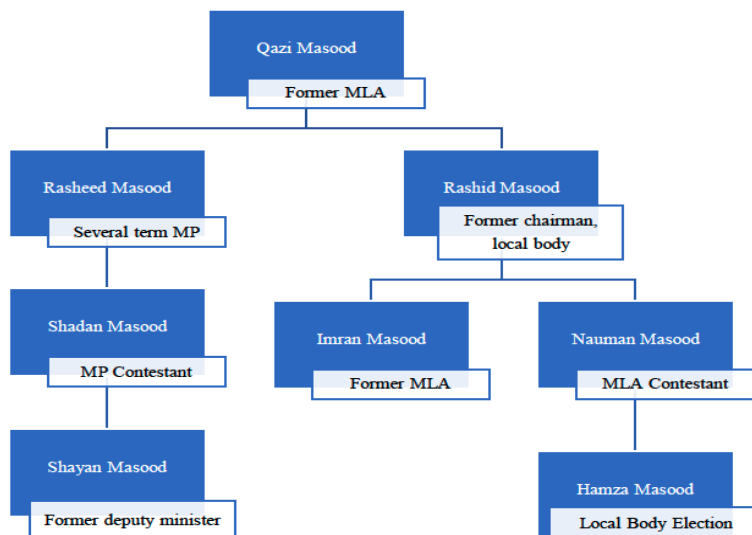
Qazi Masood
Former MLA

Rasheed Masood
Several term MP

Shadan Masood
MP Contestant

Shayan Masood
Former deputy minister

Rashid Masood
Former chairman, local body

Imran Masood
Former MLA

Nauman Masood
MLA Contestant

Hamza Masood
Local Body Election